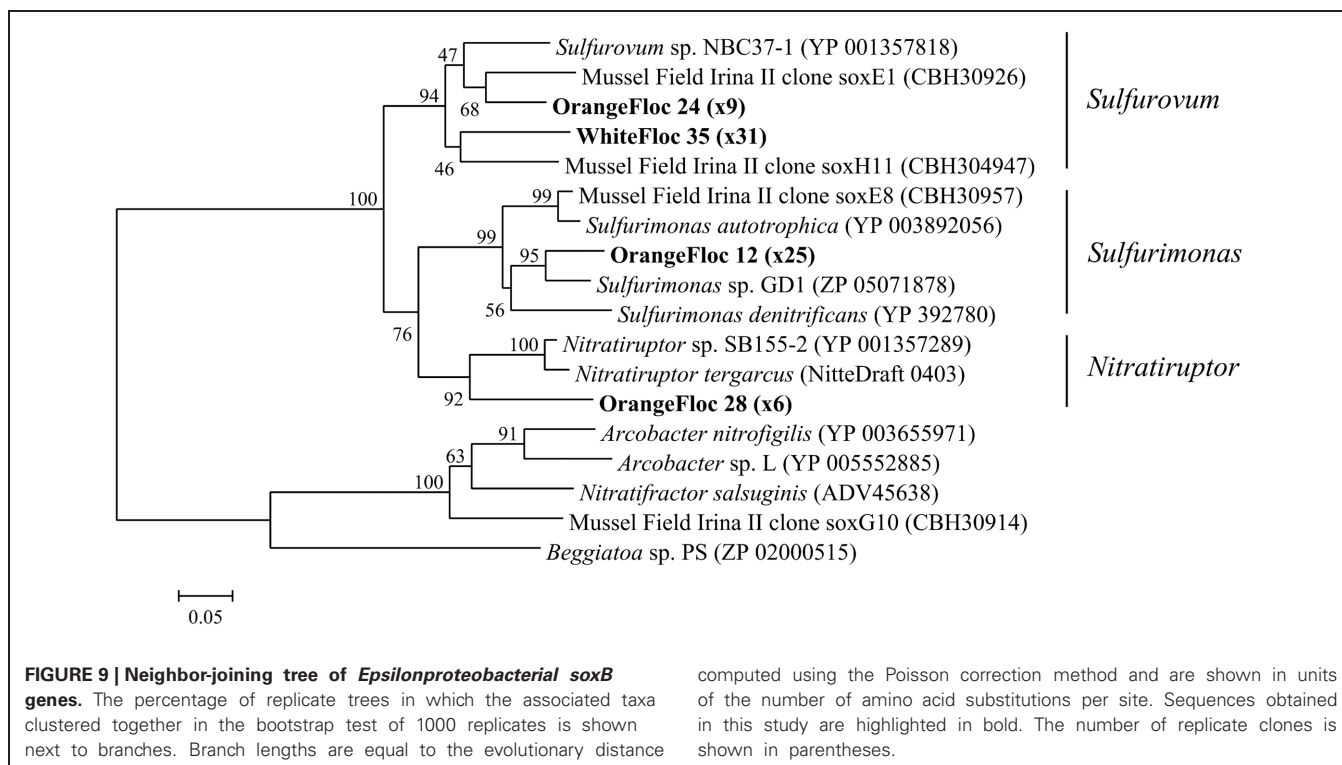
47
Sulfurovum sp. NBC37-1 (YP 001357818)
Mussel Field Irina II clone soxE1 (CBH30926)
94
68
OrangeFloc 24 (x9)
WhiteFloc 35 (x31)
46
Mussel Field Irina II clone soxH11 (CBH304947)
Sulfurovum
100
99
Mussel Field Irina II clone soxE8 (CBH30957)
Sulfurimonas autotrophica (YP 003892056)
99
95
OrangeFloc 12 (x25)
Sulfurimonas sp. GD1 (ZP 05071878)
56
Sulfurimonas denitrificans (YP 392780)
Sulfurimonas
76
100
Nitratiruptor sp. SB155-2 (YP 001357289)
Nitratiruptor tergarcus (NitteDraft 0403)
92
OrangeFloc 28 (x6)
Nitratiruptor
91
Arcobacter nitrofigilis (YP 003655971)
63
Arcobacter sp. L (YP 005552885)
100
Nitratifractor salsuginis (ADV45638)
Mussel Field Irina II clone soxG10 (CBH30914)
Beggiatoa sp. PS (ZP 02000515)
0.05

FIGURE 9 | Neighbor-joining tree of Epsilonproteobacterial soxB genes. The percentage of replicate trees in which the associated taxa clustered together in the bootstrap test of 1000 replicates is shown next to branches. Branch lengths are equal to the evolutionary distance computed using the Poisson correction method and are shown in units of the number of amino acid substitutions per site. Sequences obtained in this study are highlighted in bold. The number of replicate clones is shown in parentheses.